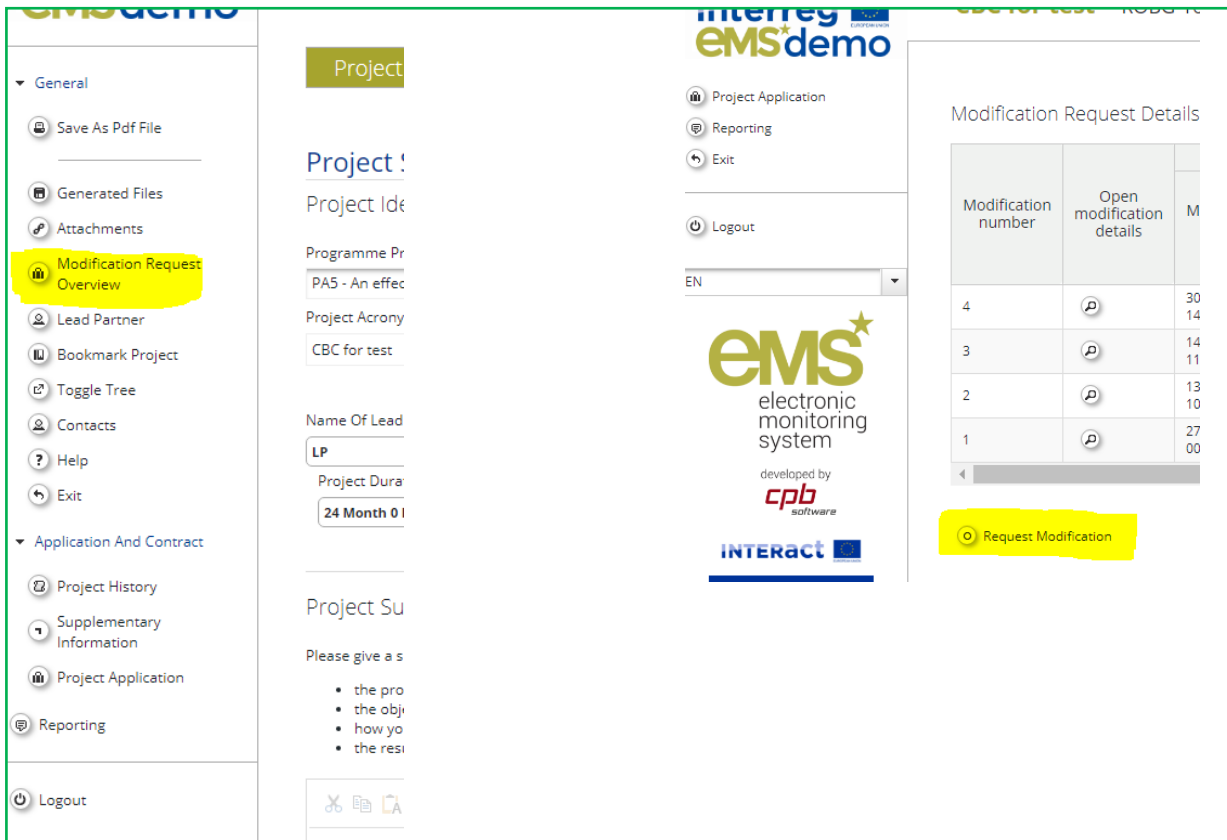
eMSdemo

General

Save As Pdf File

Generated Files

Attachments

Modification Request Overview

Lead Partner

Bookmark Project

Toggle Tree

Contacts

Help

Exit

Application And Contract

Project History

Supplementary Information

Project Application

Reporting

Logout

Project

Project S

Project Ide

Programme Pr

PA5 - An effec

Project Acrony

CBC for test

Name Of Lead

LP

Project Dura

24 Month 0

Project Su

Please give a s

- the pro
- the obj
- how yo
- the res

Interreg
eMSdemo

CBC for test ROBG-1

Project Application

Reporting

Exit

Logout

EN

eMS
electronic monitoring system
developed by
cpb software

INTERACT

Modification Request Details

| Modification number | Open modification details | M |
|---|---|---|
| 4 | | 30 14 |
| 3 | | 14 11 |
| 2 | | 13 10 |
| 1 | | 27 00 |

Request Modification